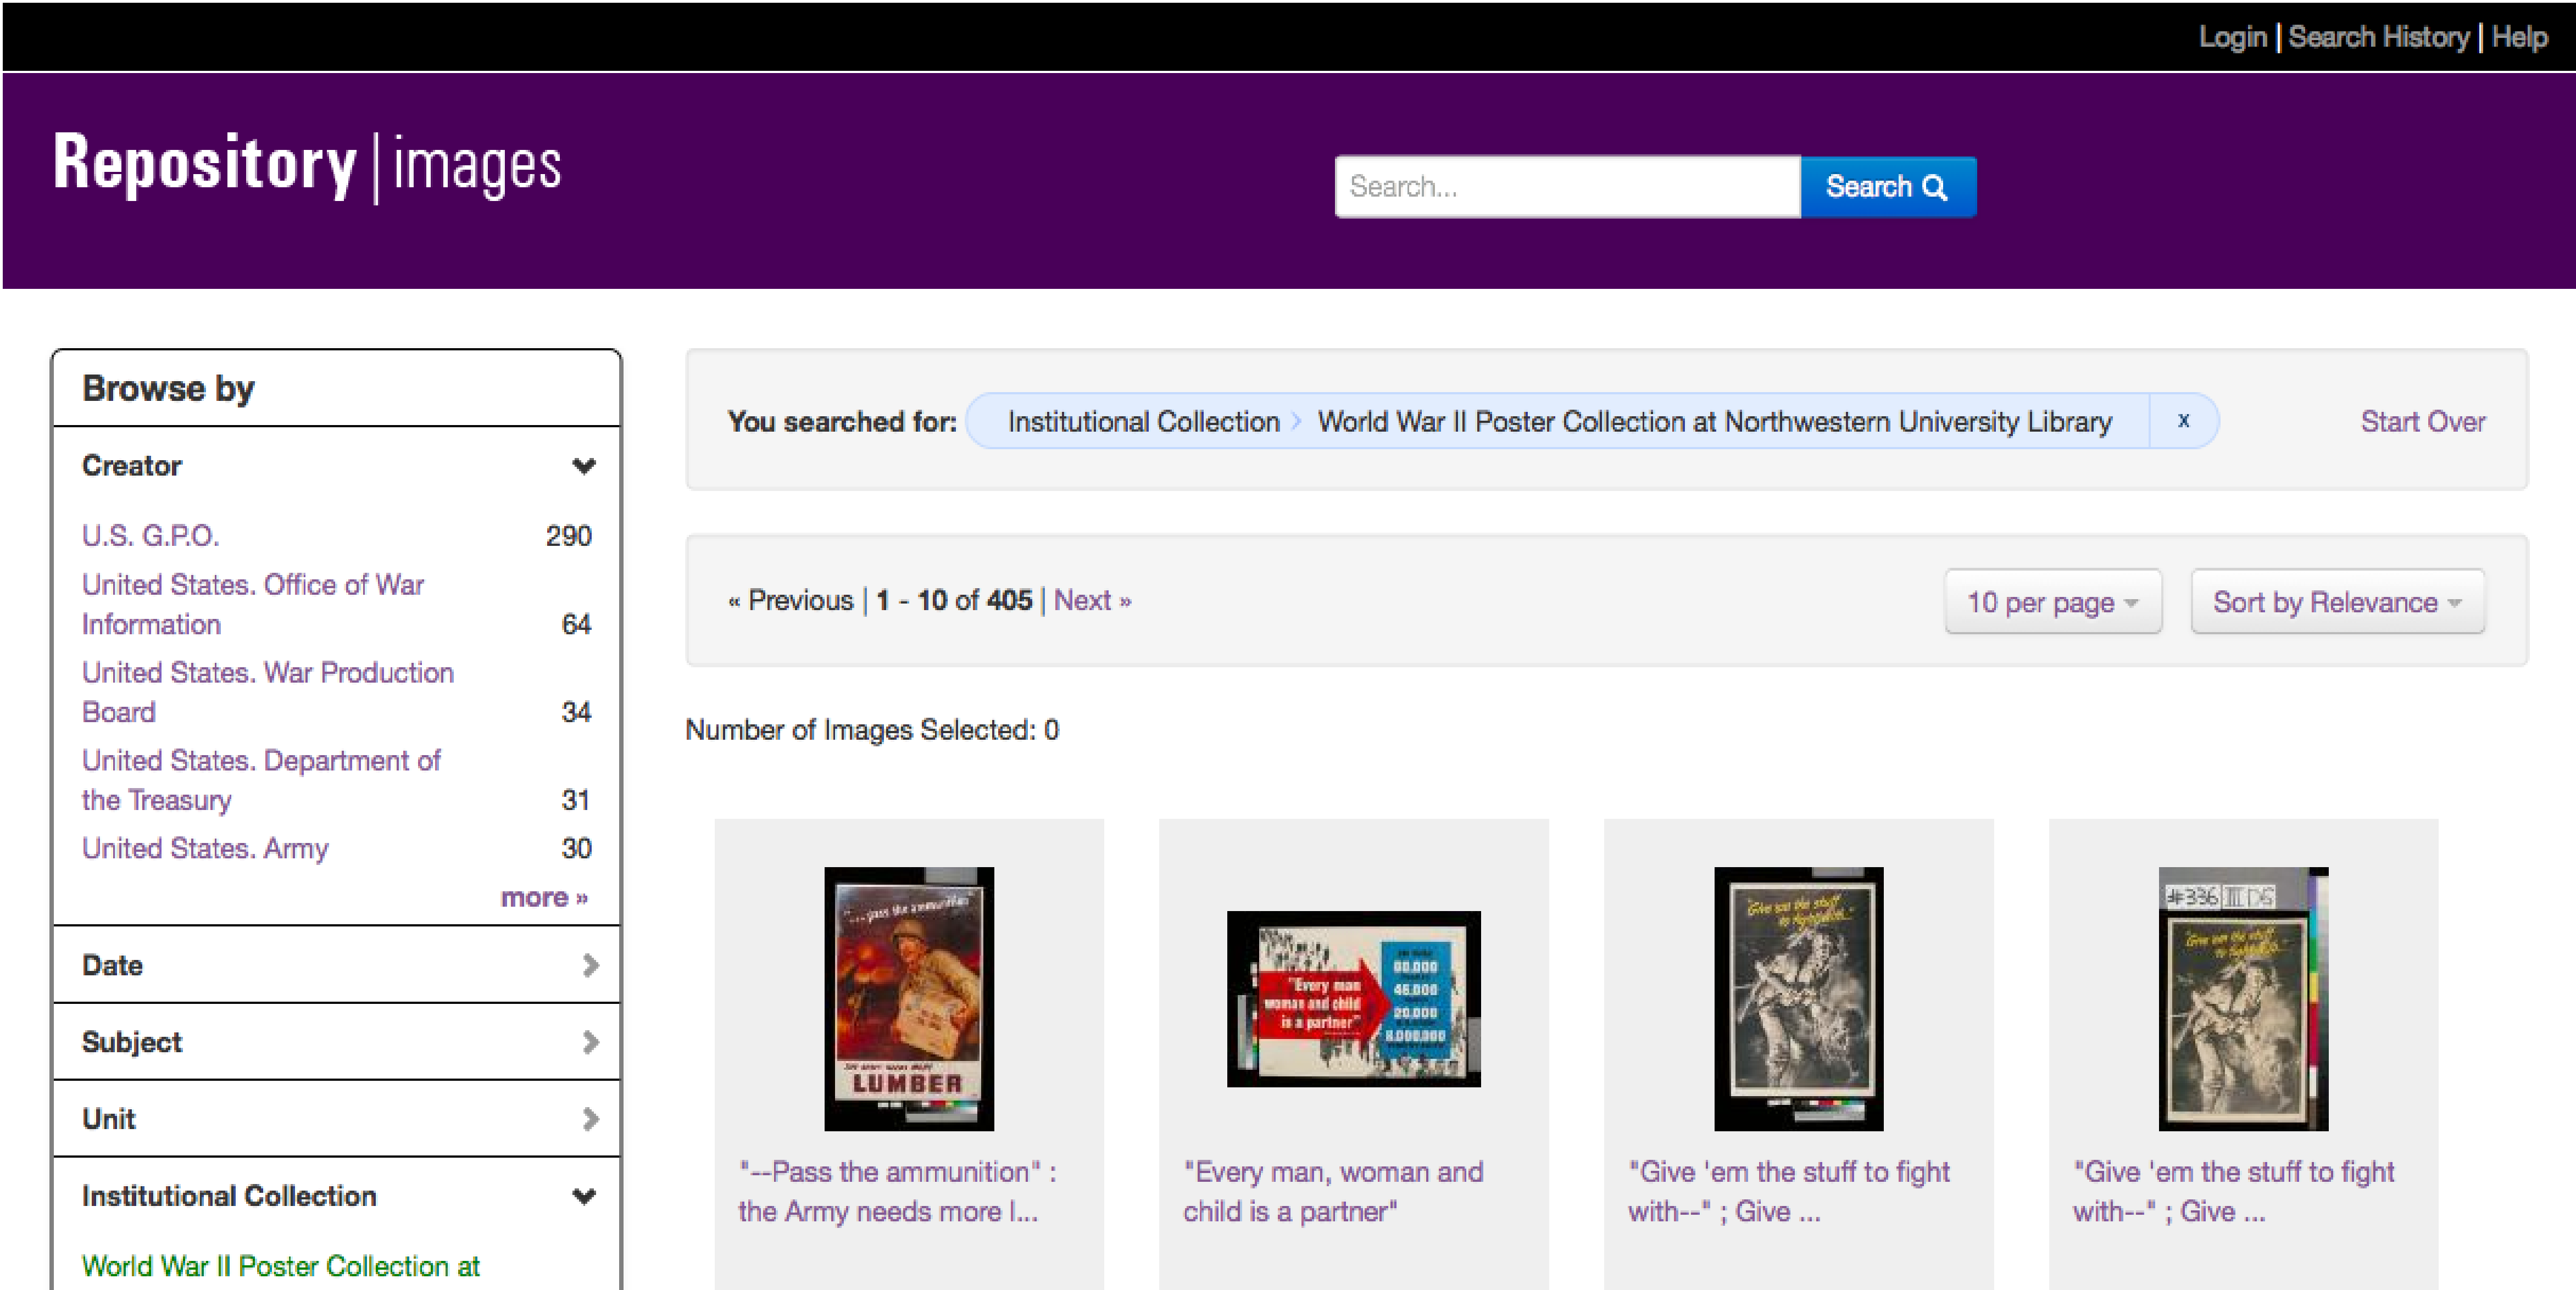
Login | Search History | Help

Repository | images

Search...

Search

Browse by

Creator

U.S. G.P.O. 290

United States. Office of War Information 64

United States. War Production Board 34

United States. Department of the Treasury 31

United States. Army 30

more »

Date

Subject

Unit

Institutional Collection

World War II Poster Collection at

You searched for: Institutional Collection › World War II Poster Collection at Northwestern University Library x

Start Over

« Previous | 1 - 10 of 405 | Next »

10 per page

Sort by Relevance

Number of Images Selected: 0

"--Pass the ammunition" : the Army needs more l...

"Every man, woman and child is a partner"

"Give 'em the stuff to fight with--" ; Give ...

"Give 'em the stuff to fight with--" ; Give ...